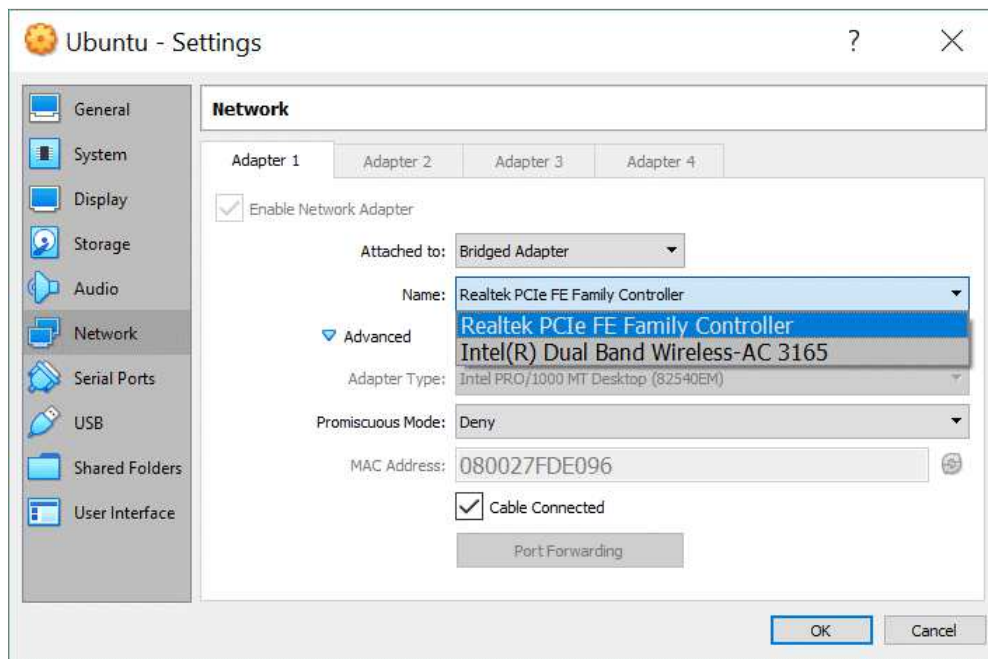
Ubuntu - Settings

?

General
System
Display
Storage
Audio
Network
Serial Ports
USB
Shared Folders
User Interface

Network

Adapter 1
Adapter 2
Adapter 3
Adapter 4

Enable Network Adapter

Attached to: Bridged Adapter

Name: Realtek PCIe FE Family Controller

Realtek PCIe FE Family Controller
Intel(R) Dual Band Wireless-AC 3165

Advanced

Adapter Type: Intel PRO/1000 MT Desktop (82540EM)

Promiscuous Mode: Deny

MAC Address: 080027FDE096

Cable Connected

Port Forwarding

OK
Cancel